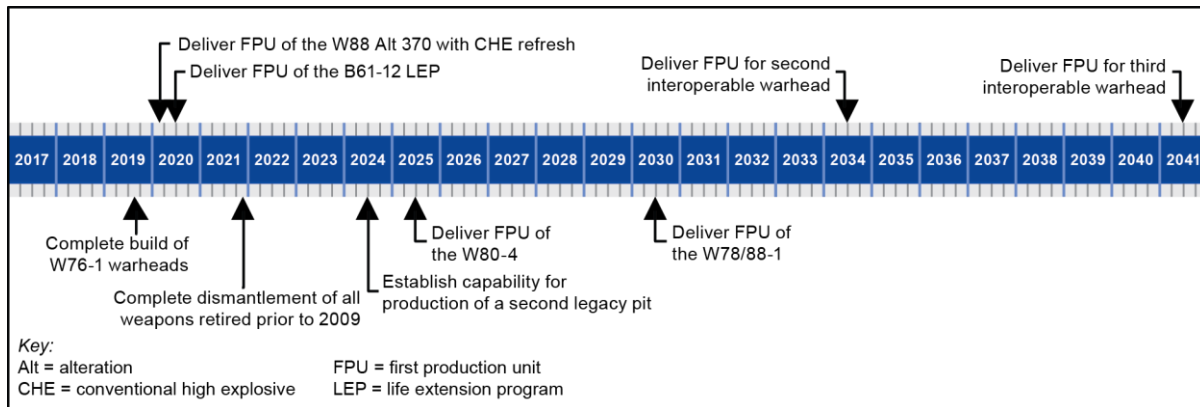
Deliver FPU of the W88 Alt 370 with CHE refresh

Deliver FPU of the B61-12 LEP

Deliver FPU for second interoperable warhead

Deliver FPU for third interoperable warhead

2017 2018 2019 2020 2021 2022 2023 2024 2025 2026 2027 2028 2029 2030 2031 2032 2033 2034 2035 2036 2037 2038 2039 2040 2041

Complete build of W76-1 warheads

Complete dismantlement of all weapons retired prior to 2009

Establish capability for production of a second legacy pit

Deliver FPU of the W80-4

Deliver FPU of the W78/88-1

Key:
Alt = alteration
CHE = conventional high explosive
FPU = first production unit
LEP = life extension program